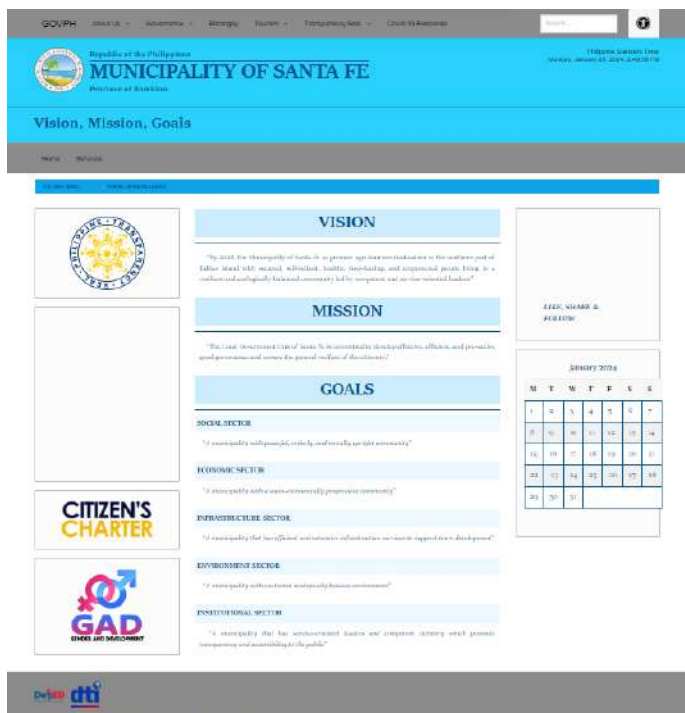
GOVPH About Us Government Barangay Tourism Transparency Seal Covid-19 Response

Search

Republic of the Philippines
MUNICIPALITY OF SANTA FE
Province of Romblon

Philippine Standard Time
Monday, January 29, 2024, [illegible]

Vision, Mission, Goals

Home Services

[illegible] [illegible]

VISION

"By 2030, the Municipality of Santa Fe as premier agri-tourism destination in the southern part of Tablas Island with secured, self-reliant, healthy, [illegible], and empowered people living in a resilient and ecologically balanced community led by competent and service-oriented leaders"

MISSION

"The Local Government Unit of Santa Fe to continually develop effective, efficient, and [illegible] good governance and ensure the general welfare of the citizenry."

GOALS

SOCIAL SECTOR

"A municipality with peaceful, orderly, and socially upright community"

ECONOMIC SECTOR

"A municipality with a socio-economically progressive community"

INFRASTRUCTURE SECTOR

"A municipality that has efficient and extensive infrastructure services to support town development"

ENVIRONMENT SECTOR

"A municipality with sustained ecologically balance environment"

INSTITUTIONAL SECTOR

"A municipality that has service-oriented leaders and competent citizenry which promote transparency and accountability to the public"

LIKE, SHARE & FOLLOW

January 2024

| M | T | W | T | F | S | S |
|---|---|---|---|---|---|---|
| 1 | 2 | 3 | 4 | 5 | 6 | 7 |
| 8 | 9 | 10 | 11 | 12 | 13 | 14 |
| 15 | 16 | 17 | 18 | 19 | 20 | 21 |
| 22 | 23 | 24 | 25 | 26 | 27 | 28 |
| 29 | 30 | 31 | | | | |

CITIZEN'S CHARTER

GAD
GENDER AND DEVELOPMENT

DILG dti